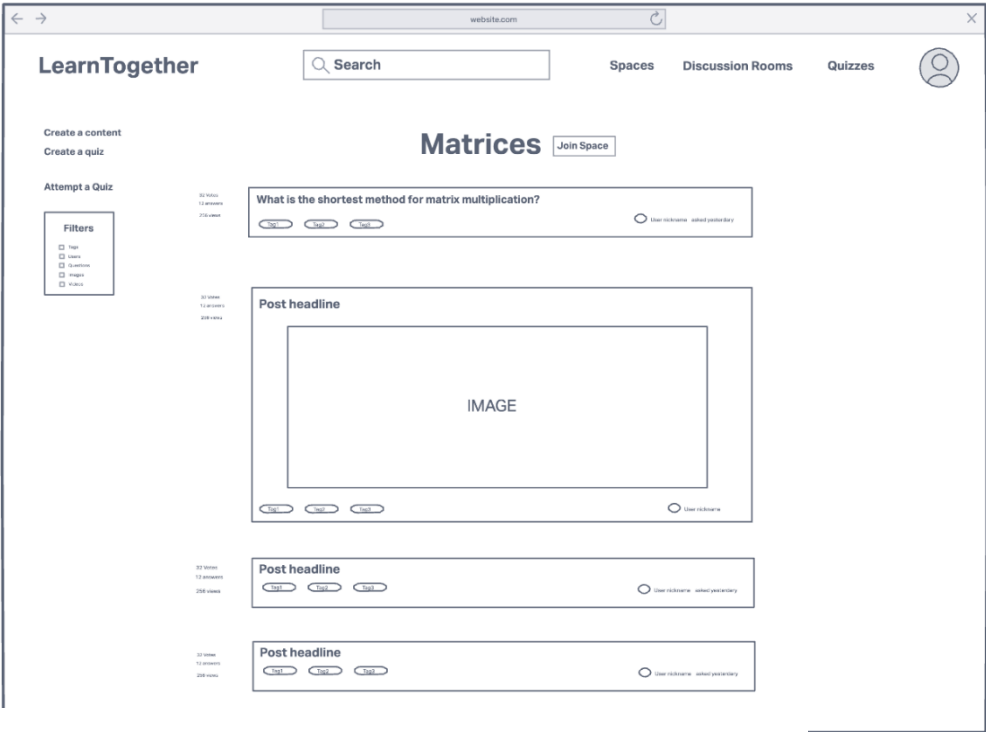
website.com

LearnTogether

Search

Spaces Discussion Rooms Quizzes

Create a content
Create a quiz

Attempt a Quiz

Filters
Tags
Users
Questions
Images
Videos

Matrices Join Space

32 Votes
12 answers
256 views

What is the shortest method for matrix multiplication?

Tag1 Tag2 Tag3

User nickname asked yesterday

32 Votes
12 answers
256 views

Post headline

IMAGE

Tag1 Tag2 Tag3

User nickname

32 Votes
12 answers
256 views

Post headline

Tag1 Tag2 Tag3

User nickname asked yesterday

32 Votes
12 answers
256 views

Post headline

Tag1 Tag2 Tag3

User nickname asked yesterday